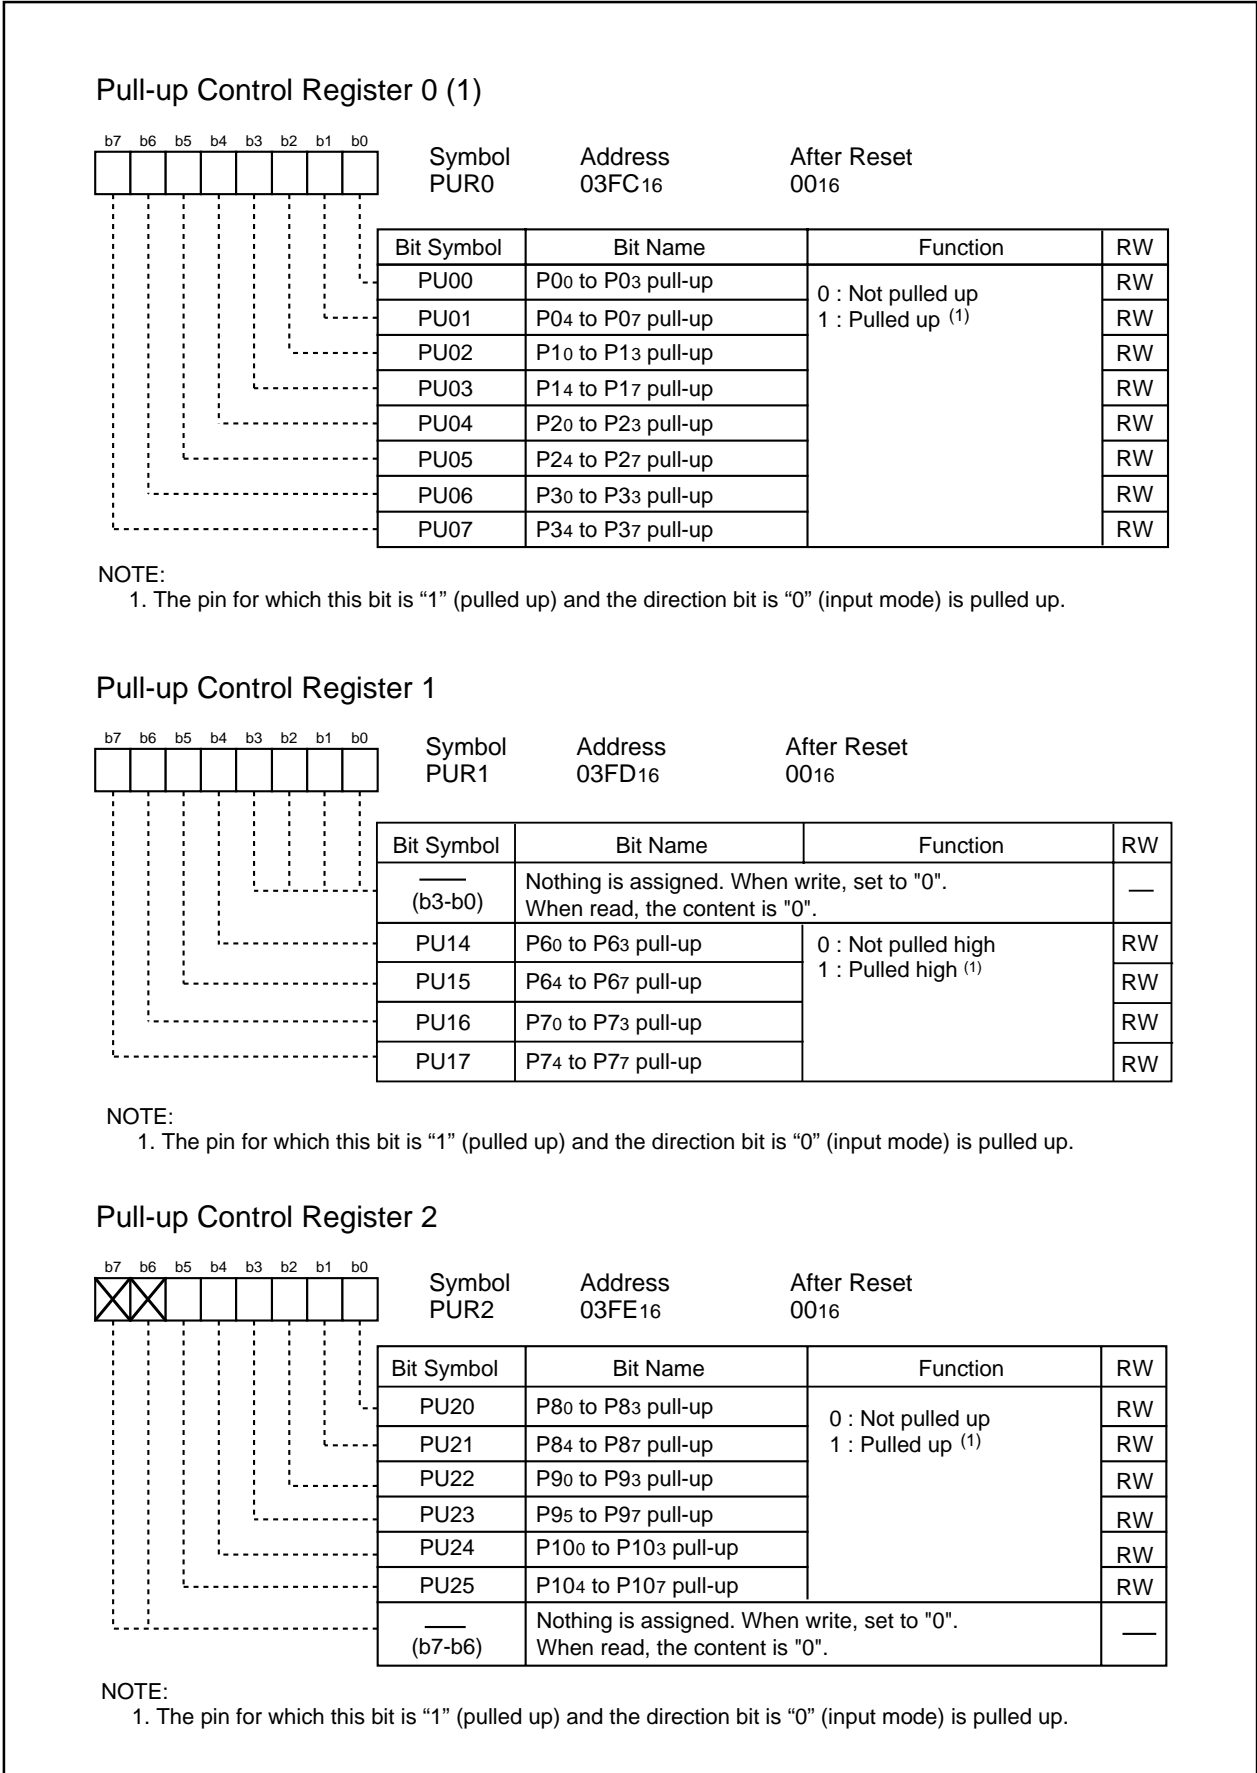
Pull-up Control Register 0 (1)

b7 b6 b5 b4 b3 b2 b1 b0

Symbol PUR0 Address $03FC_{16}$ After Reset $00_{16}$

| Bit Symbol | Bit Name | Function | RW |
|---|---|---|---|
| PU00 | $P0_0$ to $P0_3$ pull-up | 0 : Not pulled up 1 : Pulled up (1) | RW |
| PU01 | $P0_4$ to $P0_7$ pull-up | | RW |
| PU02 | $P1_0$ to $P1_3$ pull-up | | RW |
| PU03 | $P1_4$ to $P1_7$ pull-up | | RW |
| PU04 | $P2_0$ to $P2_3$ pull-up | | RW |
| PU05 | $P2_4$ to $P2_7$ pull-up | | RW |
| PU06 | $P3_0$ to $P3_3$ pull-up | | RW |
| PU07 | $P3_4$ to $P3_7$ pull-up | | RW |

NOTE:
1. The pin for which this bit is “1” (pulled up) and the direction bit is “0” (input mode) is pulled up.

Pull-up Control Register 1

b7 b6 b5 b4 b3 b2 b1 b0

Symbol PUR1 Address $03FD_{16}$ After Reset $00_{16}$

| Bit Symbol | Bit Name | Function | RW |
|---|---|---|---|
| — (b3-b0) | Nothing is assigned. When write, set to "0". When read, the content is "0". | | — |
| PU14 | $P6_0$ to $P6_3$ pull-up | 0 : Not pulled high 1 : Pulled high (1) | RW |
| PU15 | $P6_4$ to $P6_7$ pull-up | | RW |
| PU16 | $P7_0$ to $P7_3$ pull-up | | RW |
| PU17 | $P7_4$ to $P7_7$ pull-up | | RW |

NOTE:
1. The pin for which this bit is “1” (pulled up) and the direction bit is “0” (input mode) is pulled up.

Pull-up Control Register 2

b7 b6 b5 b4 b3 b2 b1 b0

Symbol PUR2 Address $03FE_{16}$ After Reset $00_{16}$

| Bit Symbol | Bit Name | Function | RW |
|---|---|---|---|
| PU20 | $P8_0$ to $P8_3$ pull-up | 0 : Not pulled up 1 : Pulled up (1) | RW |
| PU21 | $P8_4$ to $P8_7$ pull-up | | RW |
| PU22 | $P9_0$ to $P9_3$ pull-up | | RW |
| PU23 | $P9_5$ to $P9_7$ pull-up | | RW |
| PU24 | $P10_0$ to $P10_3$ pull-up | | RW |
| PU25 | $P10_4$ to $P10_7$ pull-up | | RW |
| — (b7-b6) | Nothing is assigned. When write, set to "0". When read, the content is "0". | | — |

NOTE:
1. The pin for which this bit is “1” (pulled up) and the direction bit is “0” (input mode) is pulled up.